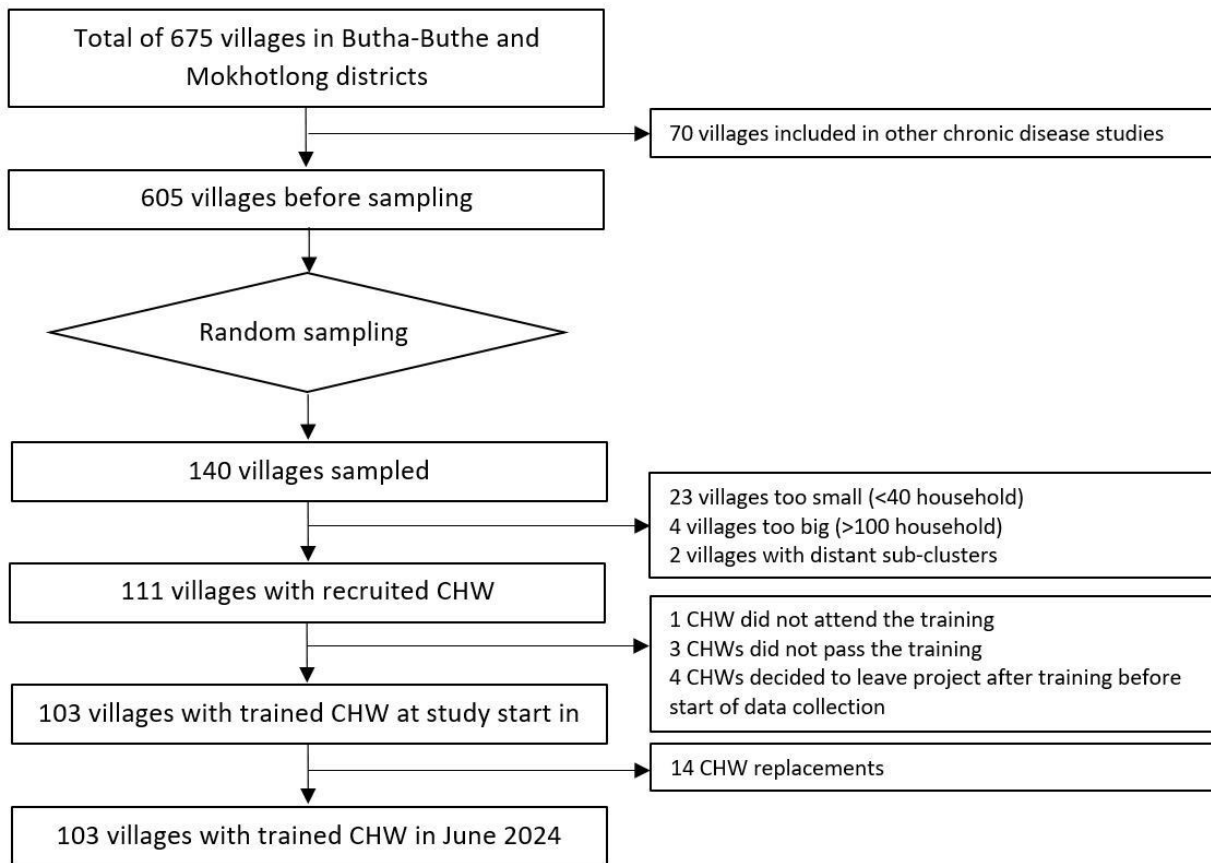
Total of 675 villages in Butha-Buthe and Mokhotlong districts

70 villages included in other chronic disease studies

605 villages before sampling

Random sampling

140 villages sampled

23 villages too small (<40 household)
4 villages too big (>100 household)
2 villages with distant sub-clusters

111 villages with recruited CHW

1 CHW did not attend the training
3 CHWs did not pass the training
4 CHWs decided to leave project after training before start of data collection

103 villages with trained CHW at study start in

14 CHW replacements

103 villages with trained CHW in June 2024